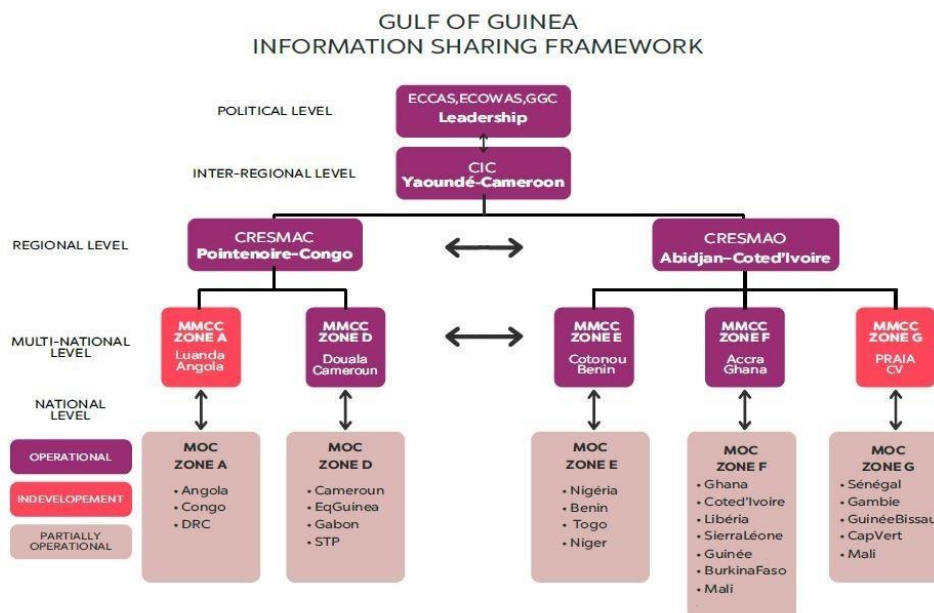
GULF OF GUINEA
INFORMATION SHARING FRAMEWORK

POLITICAL LEVEL

ECCAS,ECOWAS,GGC
Leadership

INTER-REGIONAL LEVEL

CIC
Yaoundé-Cameroon

REGIONAL LEVEL

CRESMAC
Pointenoire-Congo

CRESMAO
Abidjan-Coted'Ivoire

MULTI-NATIONAL LEVEL

MMCC ZONE A
Luanda Angola

MMCC ZONE D
Douala Cameroun

MMCC ZONE E
Cotonou Benin

MMCC ZONE F
Accra Ghana

MMCC ZONE G
PRAIA CV

NATIONAL LEVEL

OPERATIONAL

INDEVELOPEMENT

PARTIALLY OPERATIONAL

MOC
ZONE A
• Angola
• Congo
• DRC

MOC
ZONE D
• Cameroun
• EqGuinea
• Gabon
• STP

MOC
ZONE E
• Nigéria
• Benin
• Togo
• Niger

MOC
ZONE F
• Ghana
• Coted'Ivoire
• Libéria
• SierraLéone
• Guinée
• BurkinaFaso
• Mali

MOC
ZONE G
• Sénégal
• Gambie
• GuinéeBissau
• CapVert
• Mali